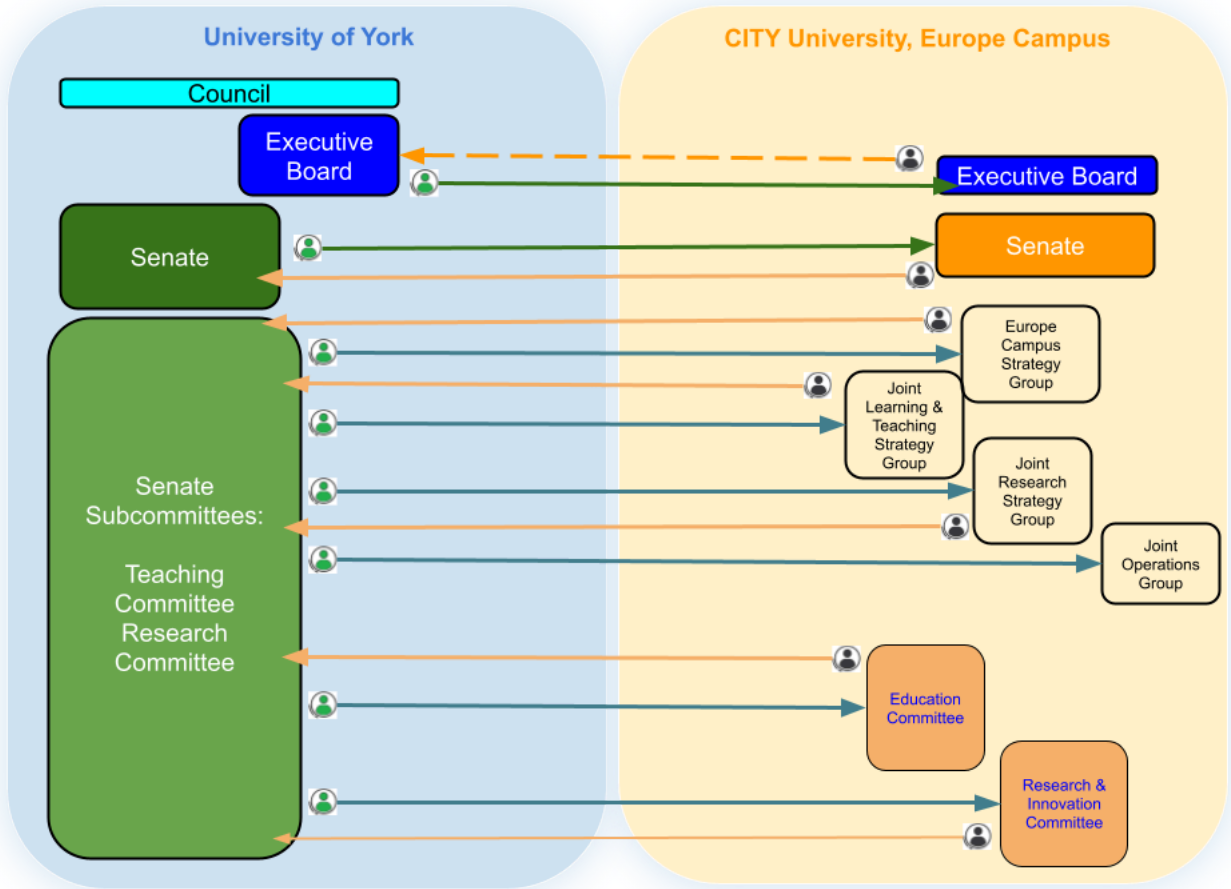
University of York

CITY University, Europe Campus

Council

Executive Board

Executive Board

Senate

Senate

Europe Campus Strategy Group

Joint Learning & Teaching Strategy Group

Joint Research Strategy Group

Joint Operations Group

Senate Subcommittees:

Teaching Committee
Research Committee

Education Committee

Research & Innovation Committee